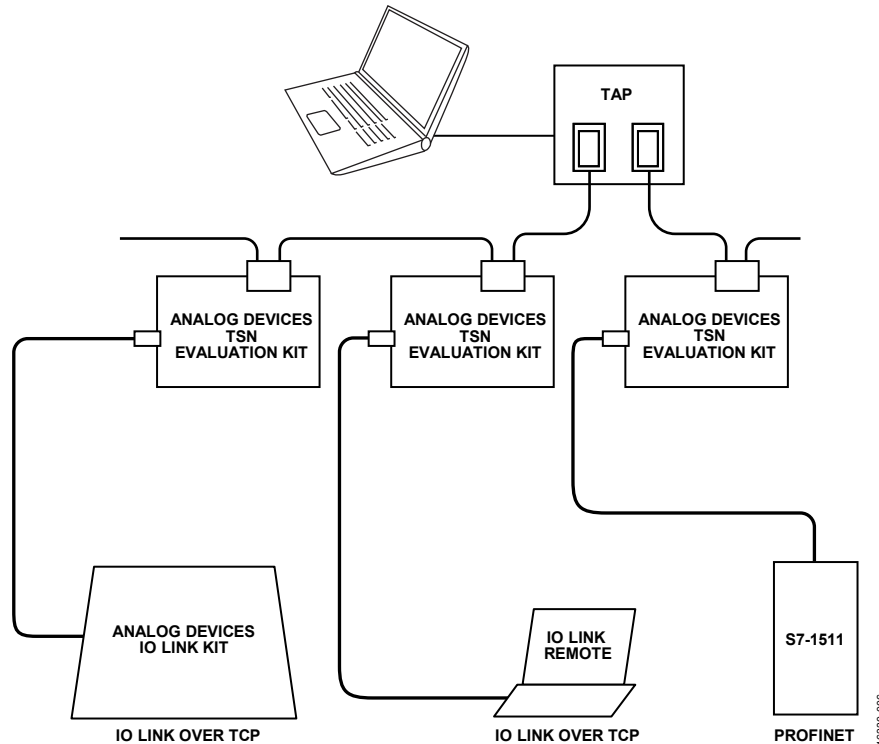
TAP

ANALOG DEVICES
TSN
EVALUATION KIT

ANALOG DEVICES
TSN
EVALUATION KIT

ANALOG DEVICES
TSN
EVALUATION KIT

ANALOG DEVICES
IO LINK KIT

IO LINK
REMOTE

S7-1511

IO LINK OVER TCP

IO LINK OVER TCP

PROFINET

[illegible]